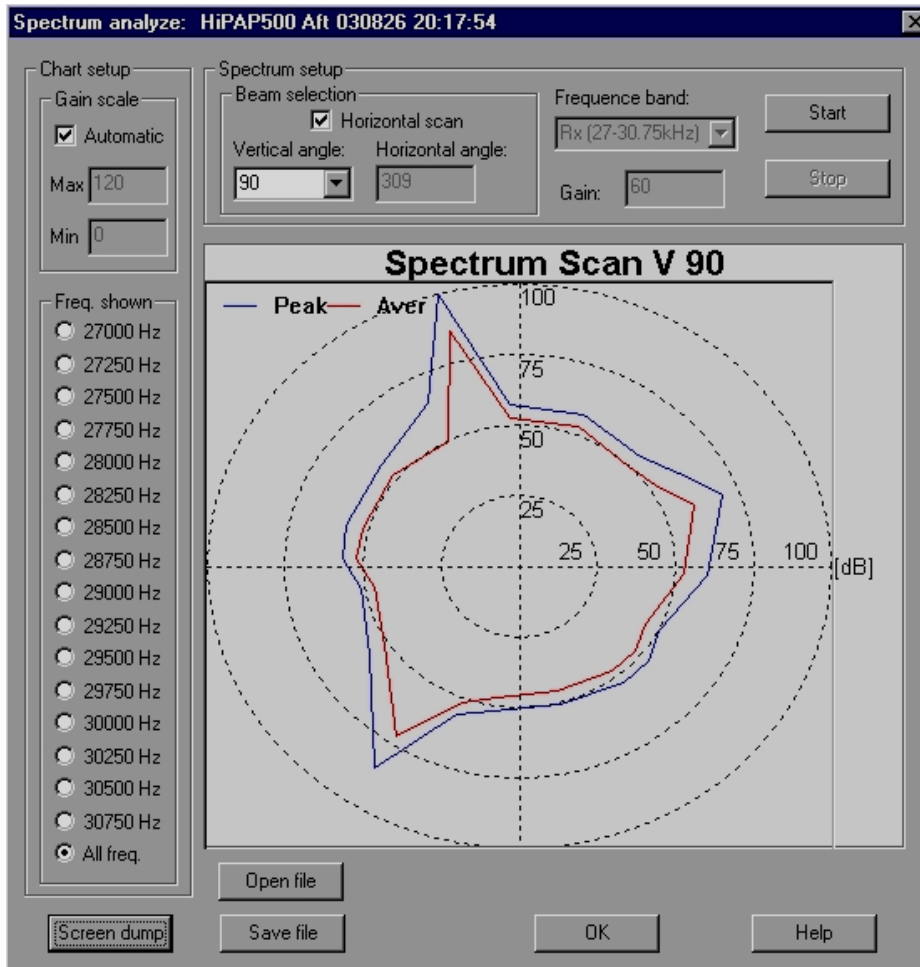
Spectrum analyze: HiPAP500 Aft 030826 20:17:54

Chart setup
Gain scale
Automatic
Max 120
Min 0

Spectrum setup
Beam selection
Horizontal scan
Vertical angle:
90
Horizontal angle:
309
Frequence band:
Rx (27-30.75kHz)
Gain: 60
Start
Stop

Spectrum Scan V 90
Peak
Aver
100
75
50
25
25
50
75
100
[dB]

Freq. shown
27000 Hz
27250 Hz
27500 Hz
27750 Hz
28000 Hz
28250 Hz
28500 Hz
28750 Hz
29000 Hz
29250 Hz
29500 Hz
29750 Hz
30000 Hz
30250 Hz
30500 Hz
30750 Hz
All freq.

Open file
Screen dump
Save file
OK
Help